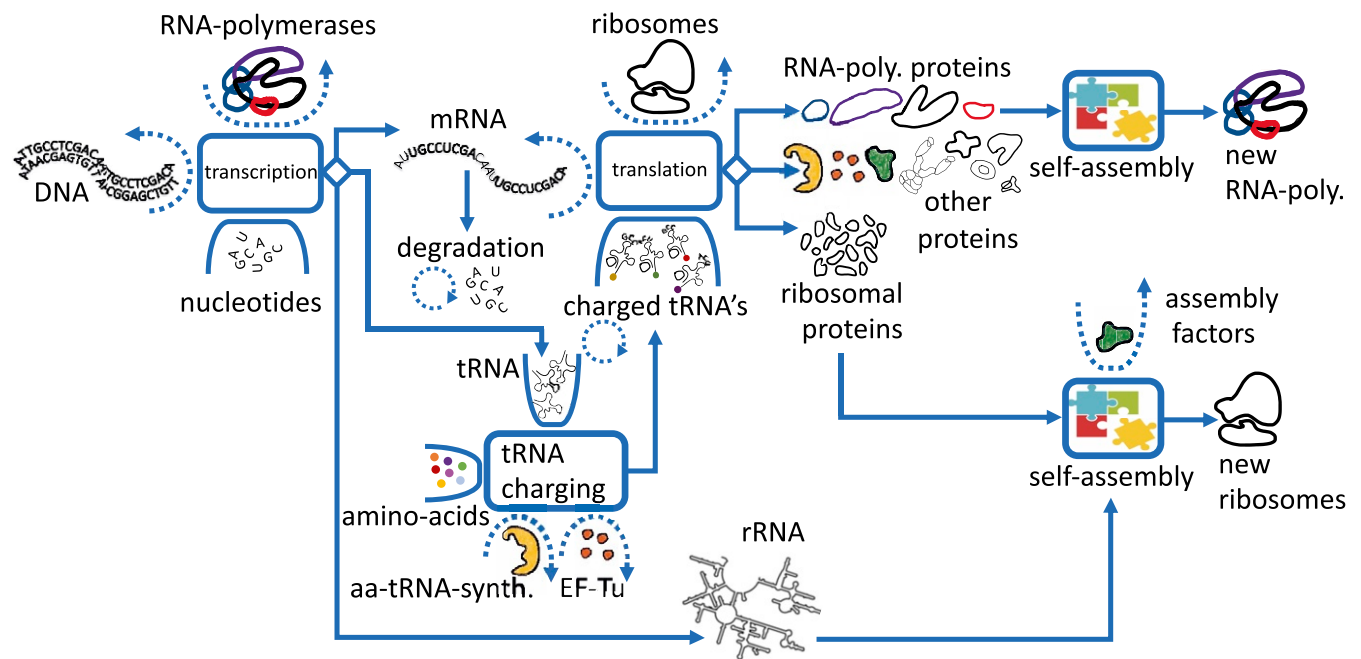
RNA-polymerases

ribosomes

RNA-poly. proteins

ATTGCCTCGACATTGCCTCGACA
AAACGAGTGTAACGGAGCTGTT

DNA

transcription

mRNA

AUUGCCUCGACAAUGCCUCGACA

translation

self-assembly

new RNA-poly.

other proteins

degradation

G A U C A U G C

nucleotides

A U G C A U G C

charged tRNA's

ribosomal proteins

assembly factors

tRNA

tRNA charging

amino-acids

self-assembly

new ribosomes

rRNA

aa-tRNA-synth.

EF-Tu